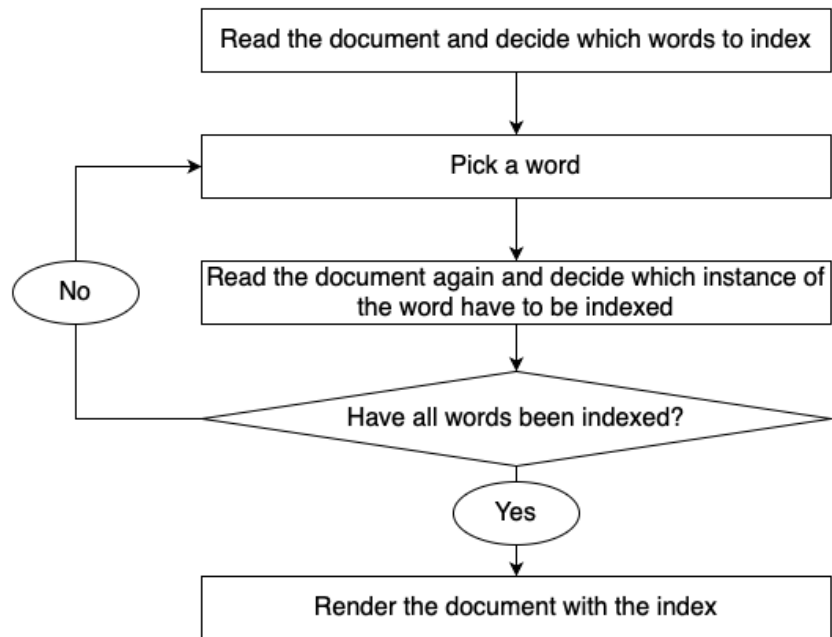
Read the document and decide which words to index

Pick a word

No

Read the document again and decide which instance of the word have to be indexed

Have all words been indexed?

Yes

Render the document with the index